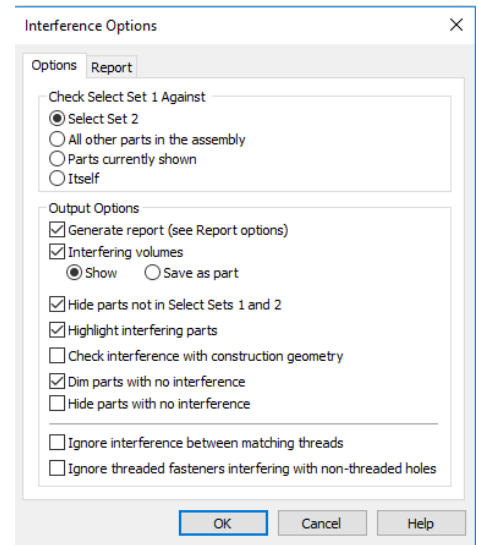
Interference Options

×

Options Report

Check Select Set 1 Against

Select Set 2

All other parts in the assembly

Parts currently shown

Itself

Output Options

Generate report (see Report options)

Interfering volumes

Show

Save as part

Hide parts not in Select Sets 1 and 2

Highlight interfering parts

Check interference with construction geometry

Dim parts with no interference

Hide parts with no interference

Ignore interference between matching threads

Ignore threaded fasteners interfering with non-threaded holes

OK

Cancel

Help